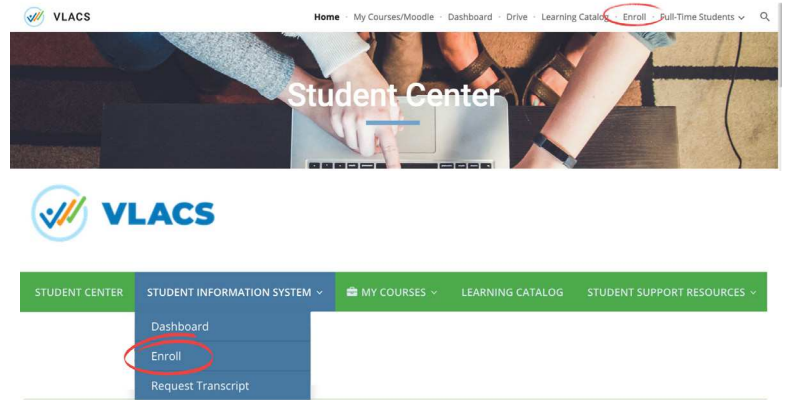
VLACS

Home · My Courses/Moodle · Dashboard · Drive · Learning Catalog · Enroll · Full-Time Students

Student Center

VLACS

STUDENT CENTER
STUDENT INFORMATION SYSTEM
MY COURSES
LEARNING CATALOG
STUDENT SUPPORT RESOURCES

Dashboard
Enroll
Request Transcript